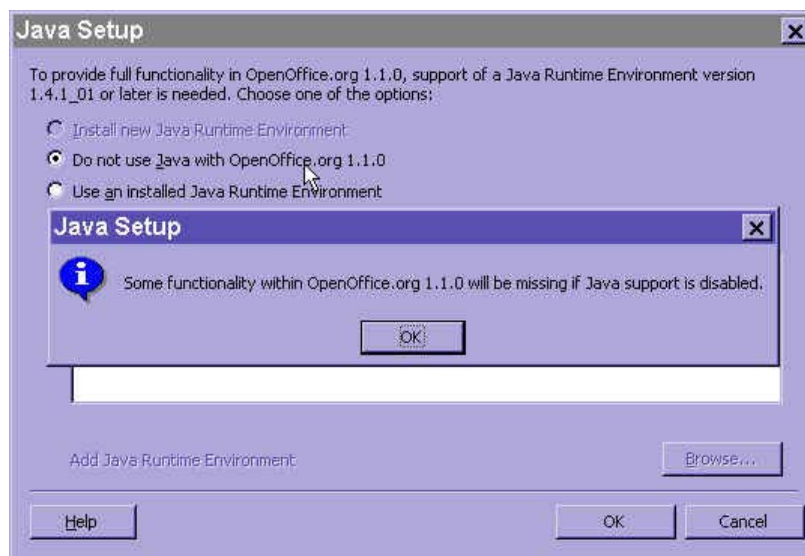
Java Setup

To provide full functionality in OpenOffice.org 1.1.0, support of a Java Runtime Environment version 1.4.1_01 or later is needed. Choose one of the options:

Install new Java Runtime Environment

Do not use Java with OpenOffice.org 1.1.0

Use an installed Java Runtime Environment

Java Setup

Some functionality within OpenOffice.org 1.1.0 will be missing if Java support is disabled.

OK

Add Java Runtime Environment

Browse...

Help

OK

Cancel